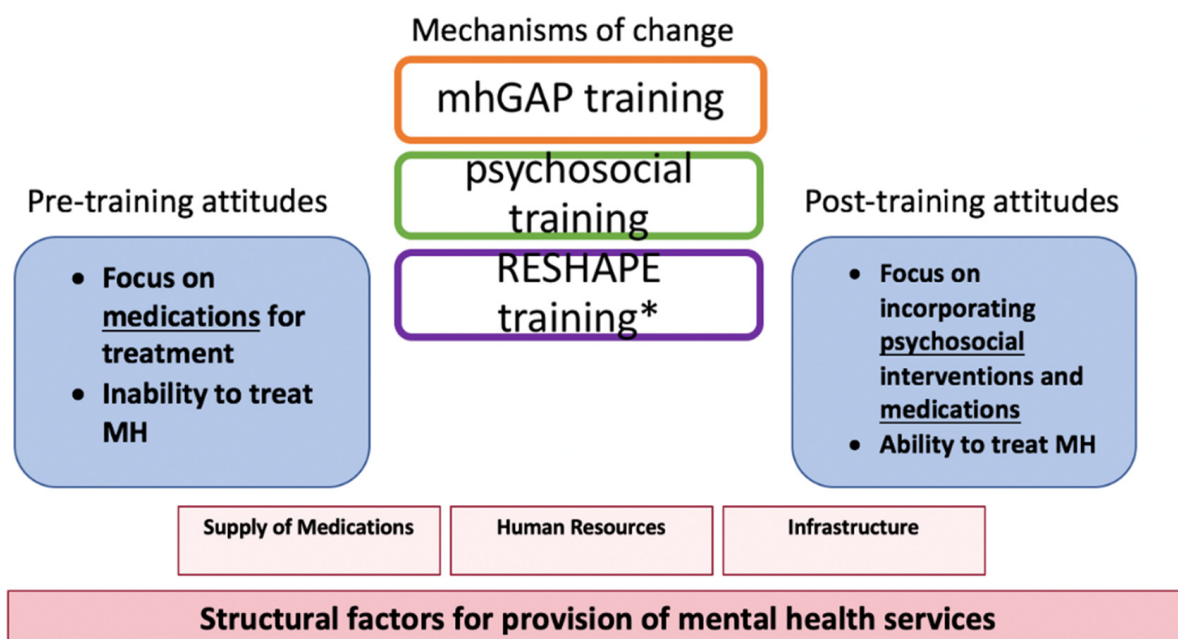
Mechanisms of change

mhGAP training

psychosocial training

RESHAPE training*

Pre-training attitudes

- Focus on medications for treatment
- Inability to treat MH

Post-training attitudes

- Focus on incorporating psychosocial interventions and medications
- Ability to treat MH

Supply of Medications

Human Resources

Infrastructure

Structural factors for provision of mental health services